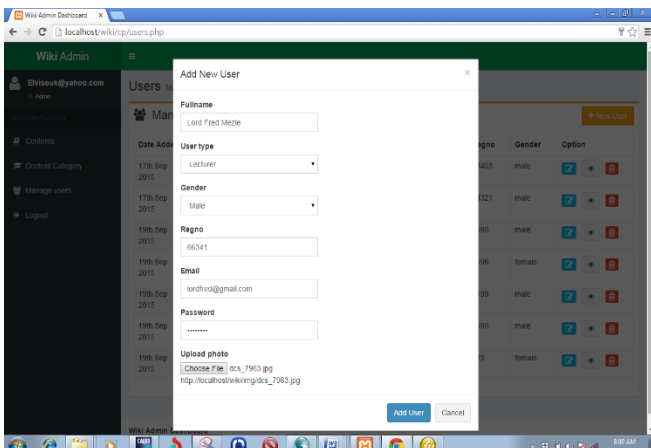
Wiki Admin Dashboard ×

localhost/wiki/cp/users.php

Wiki Admin

Elvisouk@yahoo.com
Admin

Contents
Content Category
Manage users
Logout

Users

Man

+ New User

| Date Added | Regno | Gender | Option |
|---|---|---|---|
| 17th Sep 2015 | 453 | male | |
| 17th Sep 2015 | 321 | male | |
| 19th Sep 2015 | 55 | male | |
| 19th Sep 2015 | 56 | female | |
| 19th Sep 2015 | 55 | male | |
| 19th Sep 2015 | 55 | male | |
| 19th Sep 2015 | 3 | female | |

Wiki Admin Dashboard

Add New User

×

Fullname
Lord Fred Mezie

User type
Lecturer

Gender
Male

Regno
66341

Email
lordfred@gmail.com

Password
••••••••

Upload photo
Choose File dcs_7963.jpg
http://localhost/wiki/img/dcs_7963.jpg

Add User Cancel

8:00 AM